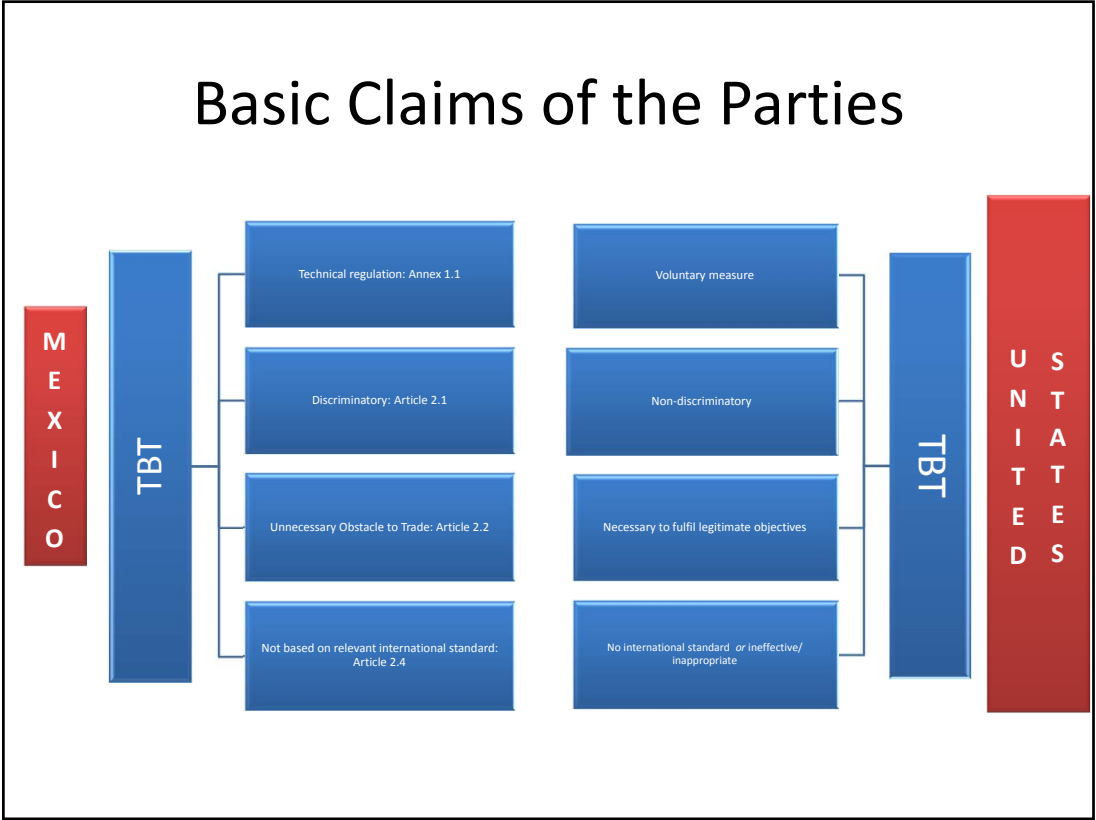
Basic Claims of the Parties

MEXICO

TBT

Technical regulation: Annex 1.1

Discriminatory: Article 2.1

Unnecessary Obstacle to Trade: Article 2.2

Not based on relevant international standard: Article 2.4

Voluntary measure

Non-discriminatory

Necessary to fulfil legitimate objectives

No international standard *or* ineffective/ inappropriate

TBT

UNITED STATES